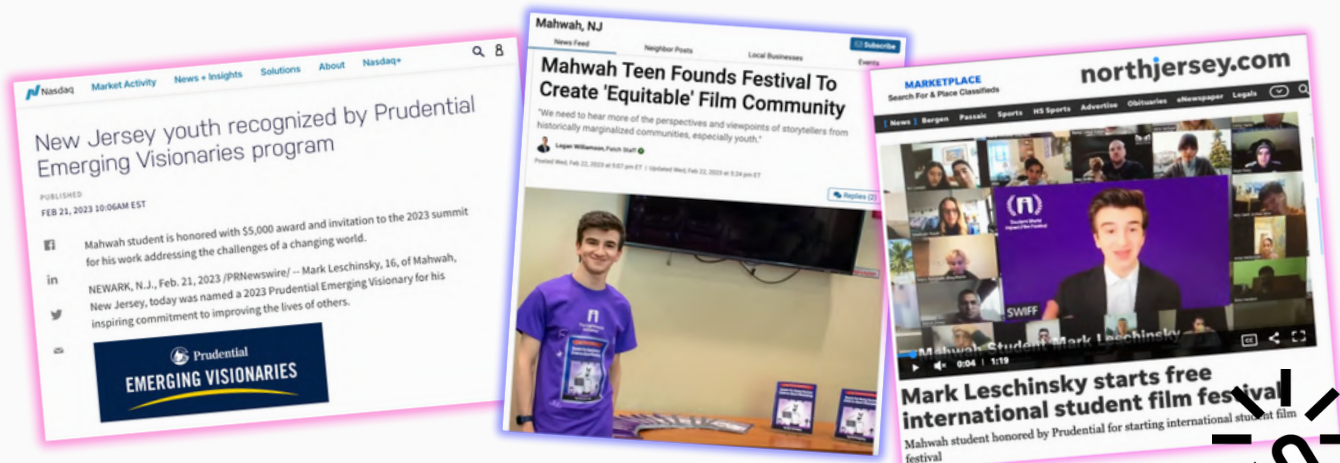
Nasdaq Market Activity News + Insights Solutions About Nasdaq+

New Jersey youth recognized by Prudential Emerging Visionaries program

PUBLISHED
FEB 21, 2023 10:06AM EST

Mahwah student is honored with $5,000 award and invitation to the 2023 summit for his work addressing the challenges of a changing world.

NEWARK, N.J., Feb. 21, 2023 /PRNewswire/ -- Mark Leschinsky, 16, of Mahwah, New Jersey, today was named a 2023 Prudential Emerging Visionary for his inspiring commitment to improving the lives of others.

Prudential
EMERGING VISIONARIES

Mahwah, NJ

News Feed Neighbor Posts Local Businesses Events Subscribe

Mahwah Teen Founds Festival To Create 'Equitable' Film Community

"We need to hear more of the perspectives and viewpoints of storytellers from historically marginalized communities, especially youth."

Logan Williamson, Patch Staff

Posted Wed, Feb 22, 2023 at 5:07 pm ET | Updated Wed, Feb 22, 2023 at 5:24 pm ET

Replies (2)

MARKETPLACE
Search For & Place Classifieds

northjersey.com

News Bergen Passaic Sports HS Sports Advertise Obituaries eNewspaper Legals

SWIFF

Mahwah Student Mark Leschinsky

0:04 | 1:19

Mark Leschinsky starts free international student film festival

Mahwah student honored by Prudential for starting international student film festival